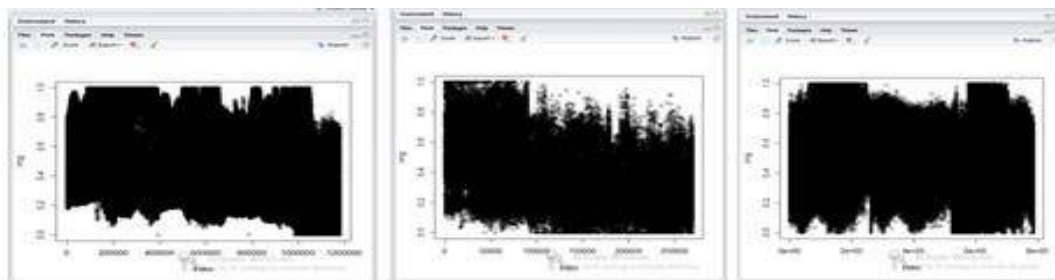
Environment History
Files Plots Packages Help Viewer
Zoom Export
0 2000000 4000000 6000000 8000000 10000000
Index

Environment History
Files Plots Packages Help Viewer
Zoom Export
0 500000 1000000 1500000 2000000 2500000
Index

Environment History
Files Plots Packages Help Viewer
Zoom Export
Index